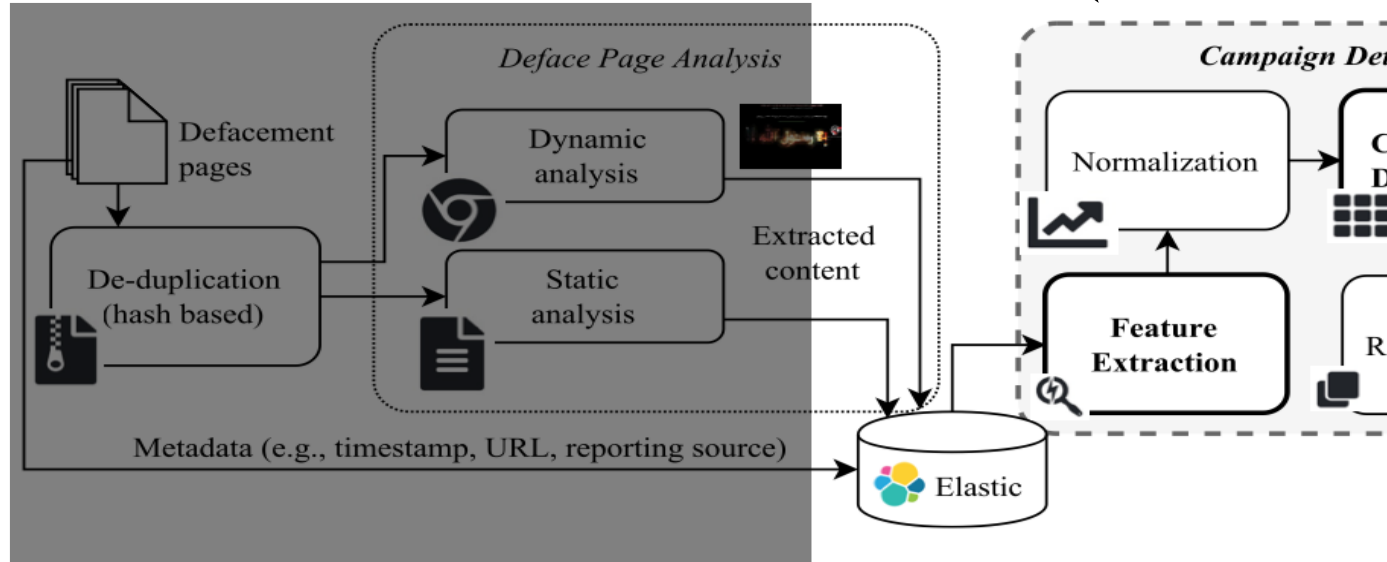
Deface Page Analysis

Campaign De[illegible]

Defacement pages

De-duplication (hash based)

Dynamic analysis

Static analysis

Extracted content

Normalization

Feature Extraction

C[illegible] D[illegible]

R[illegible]

Metadata (e.g., timestamp, URL, reporting source)

Elastic